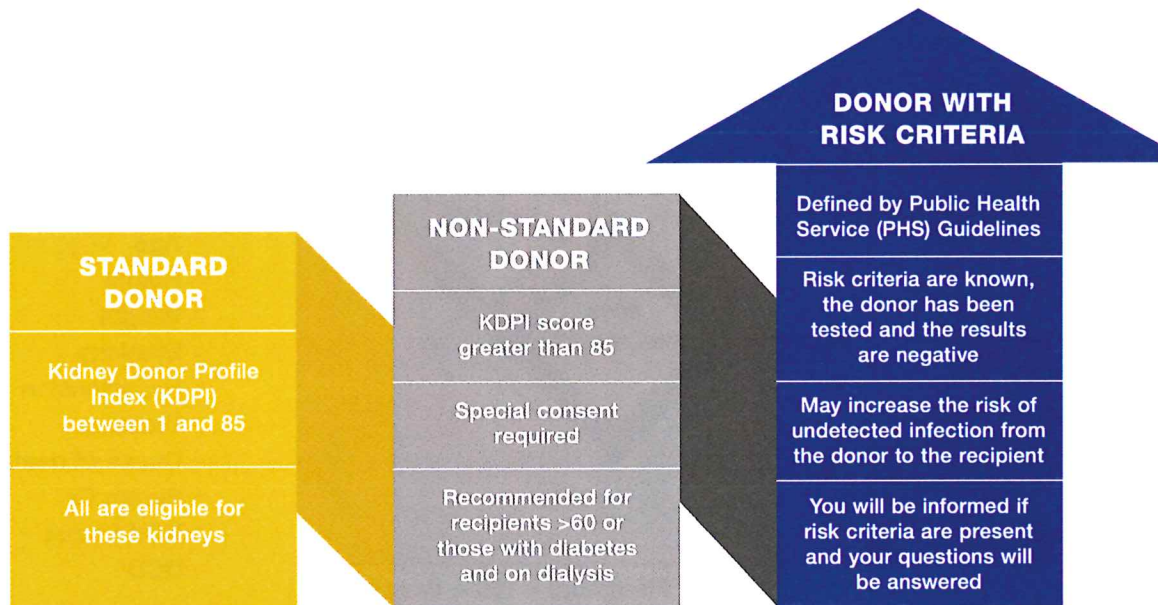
STANDARD DONOR

Kidney Donor Profile Index (KDPI) between 1 and 85

All are eligible for these kidneys

NON-STANDARD DONOR

KDPI score greater than 85

Special consent required

Recommended for recipients >60 or those with diabetes and on dialysis

DONOR WITH RISK CRITERIA

Defined by Public Health Service (PHS) Guidelines

Risk criteria are known, the donor has been tested and the results are negative

May increase the risk of undetected infection from the donor to the recipient

You will be informed if risk criteria are present and your questions will be answered